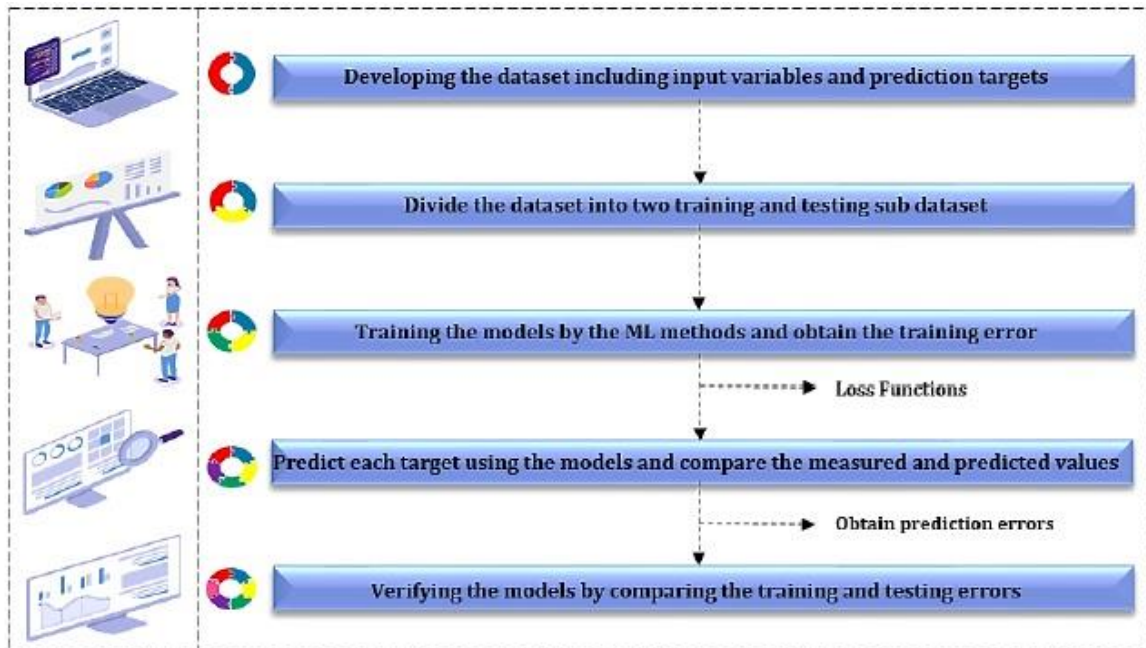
Developing the dataset including input variables and prediction targets

Divide the dataset into two training and testing sub dataset

Training the models by the ML methods and obtain the training error

Loss Functions

Predict each target using the models and compare the measured and predicted values

Obtain prediction errors

Verifying the models by comparing the training and testing errors